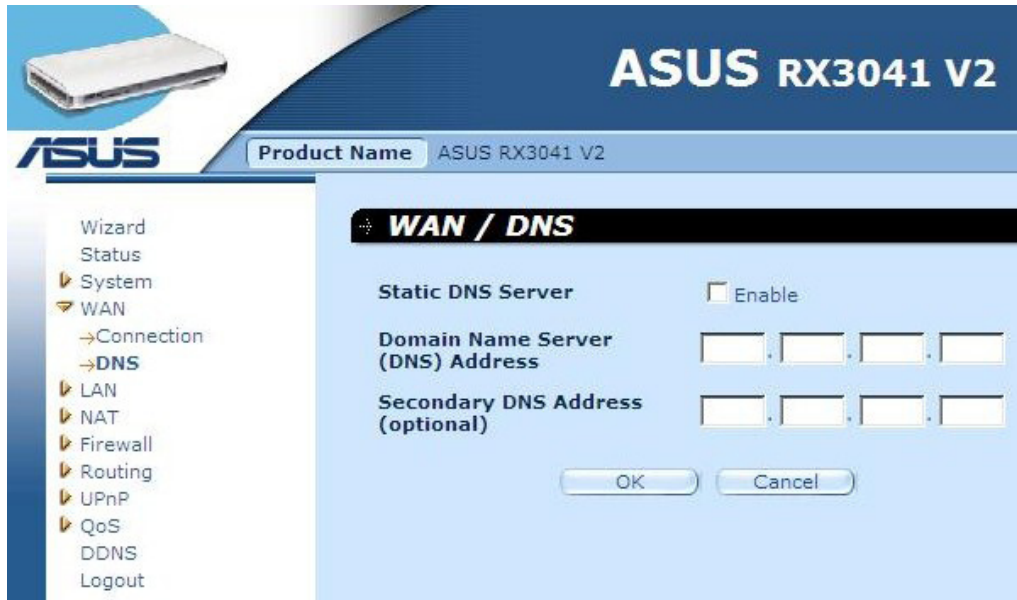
ASUS RX3041 V2

ASUS

Product Name ASUS RX3041 V2

Wizard
Status
System
WAN
→Connection
→DNS
LAN
NAT
Firewall
Routing
UPnP
QoS
DDNS
Logout

WAN / DNS

Static DNS Server ☐ Enable

Domain Name Server (DNS) Address . . .

Secondary DNS Address (optional) . . .

OK Cancel